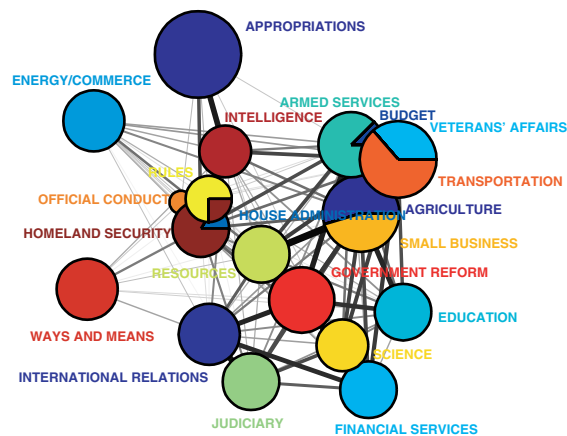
APPROPRIATIONS
ENERGY/COMMERCE
INTELLIGENCE
ARMED SERVICES
BUDGET
VETERANS' AFFAIRS
RULES
TRANSPORTATION
OFFICIAL CONDUCT
HOUSE ADMINISTRATION
AGRICULTURE
HOMELAND SECURITY
SMALL BUSINESS
RESOURCES
GOVERNMENT REFORM
WAYS AND MEANS
EDUCATION
SCIENCE
INTERNATIONAL RELATIONS
JUDICIARY
FINANCIAL SERVICES